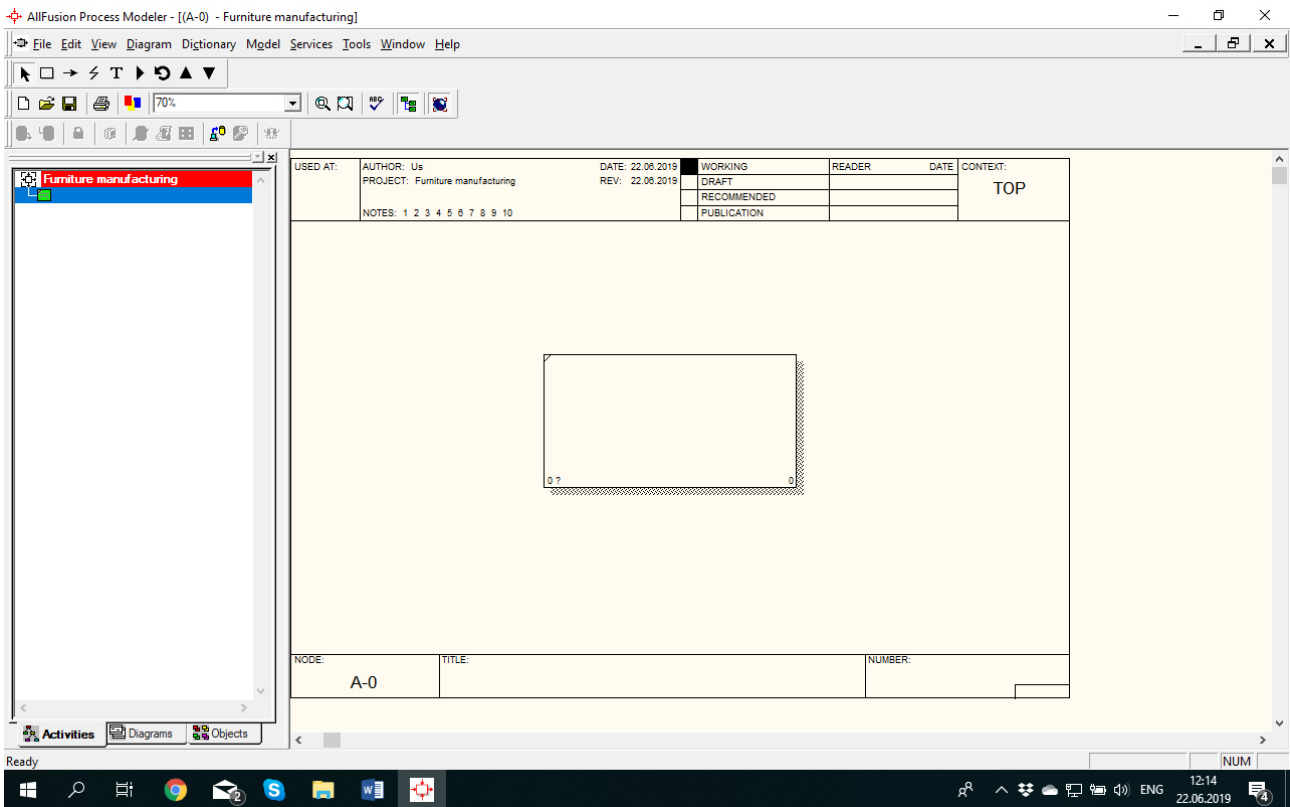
AllFusion Process Modeler - [(A-0) - Furniture manufacturing]

File Edit View Diagram Dictionary Model Services Tools Window Help

T

70%

Furniture manufacturing

| USED AT: | AUTHOR: Us PROJECT: Furniture manufacturing NOTES: 1 2 3 4 5 6 7 8 9 10 | DATE: 22.06.2019 REV: 22.06.2019 | | WORKING | READER | DATE | CONTEXT: TOP |
|---|---|---|---|---|---|---|---|
| | | | | DRAFT | | | |
| | | | | RECOMMENDED | | | |
| | | | | PUBLICATION | | | |

0 ?

0

| NODE: A-0 | TITLE: | NUMBER: |
|---|---|---|

Activities Diagrams Objects

Ready

NUM

ENG

12:14
22.06.2019

2

4